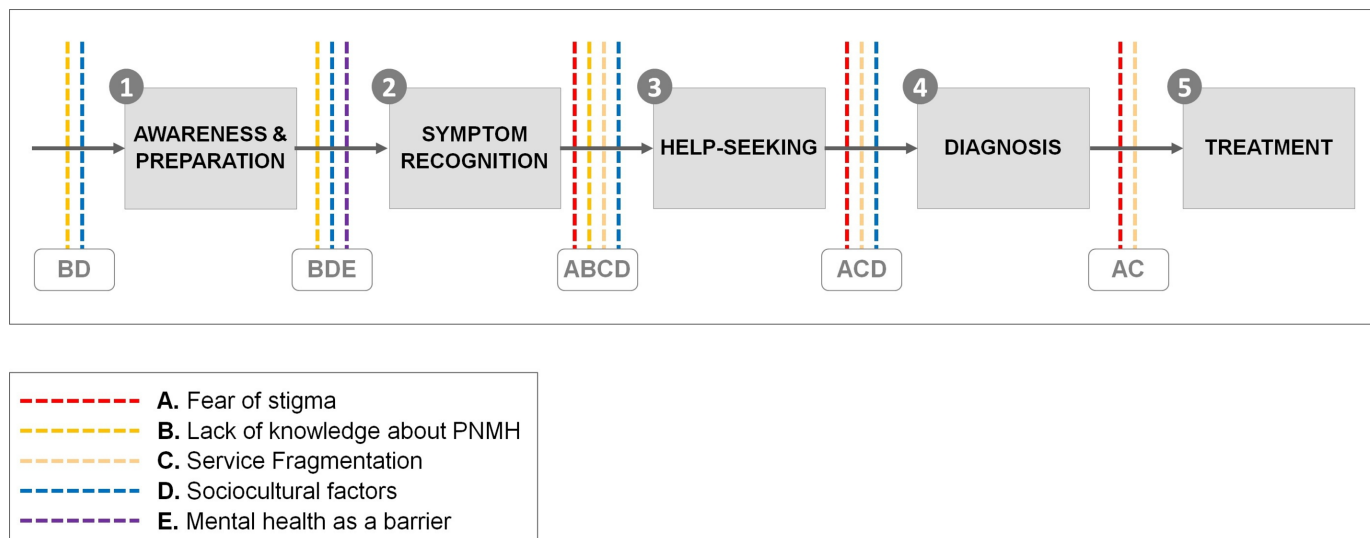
1 AWARENESS & PREPARATION

2 SYMPTOM RECOGNITION

3 HELP-SEEKING

4 DIAGNOSIS

5 TREATMENT

BD

BDE

ABCD

ACD

AC

A. Fear of stigma
B. Lack of knowledge about PNMH
C. Service Fragmentation
D. Sociocultural factors
E. Mental health as a barrier